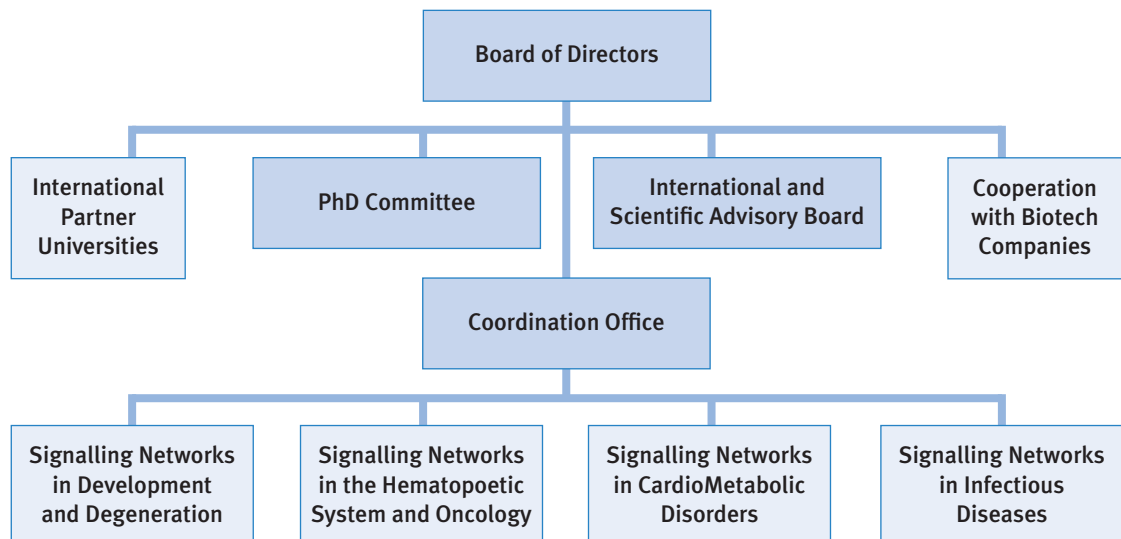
Board of Directors

International Partner Universities

PhD Committee

International and Scientific Advisory Board

Cooperation with Biotech Companies

Coordination Office

Signalling Networks in Development and Degeneration

Signalling Networks in the Hematopoetic System and Oncology

Signalling Networks in CardioMetabolic Disorders

Signalling Networks in Infectious Diseases